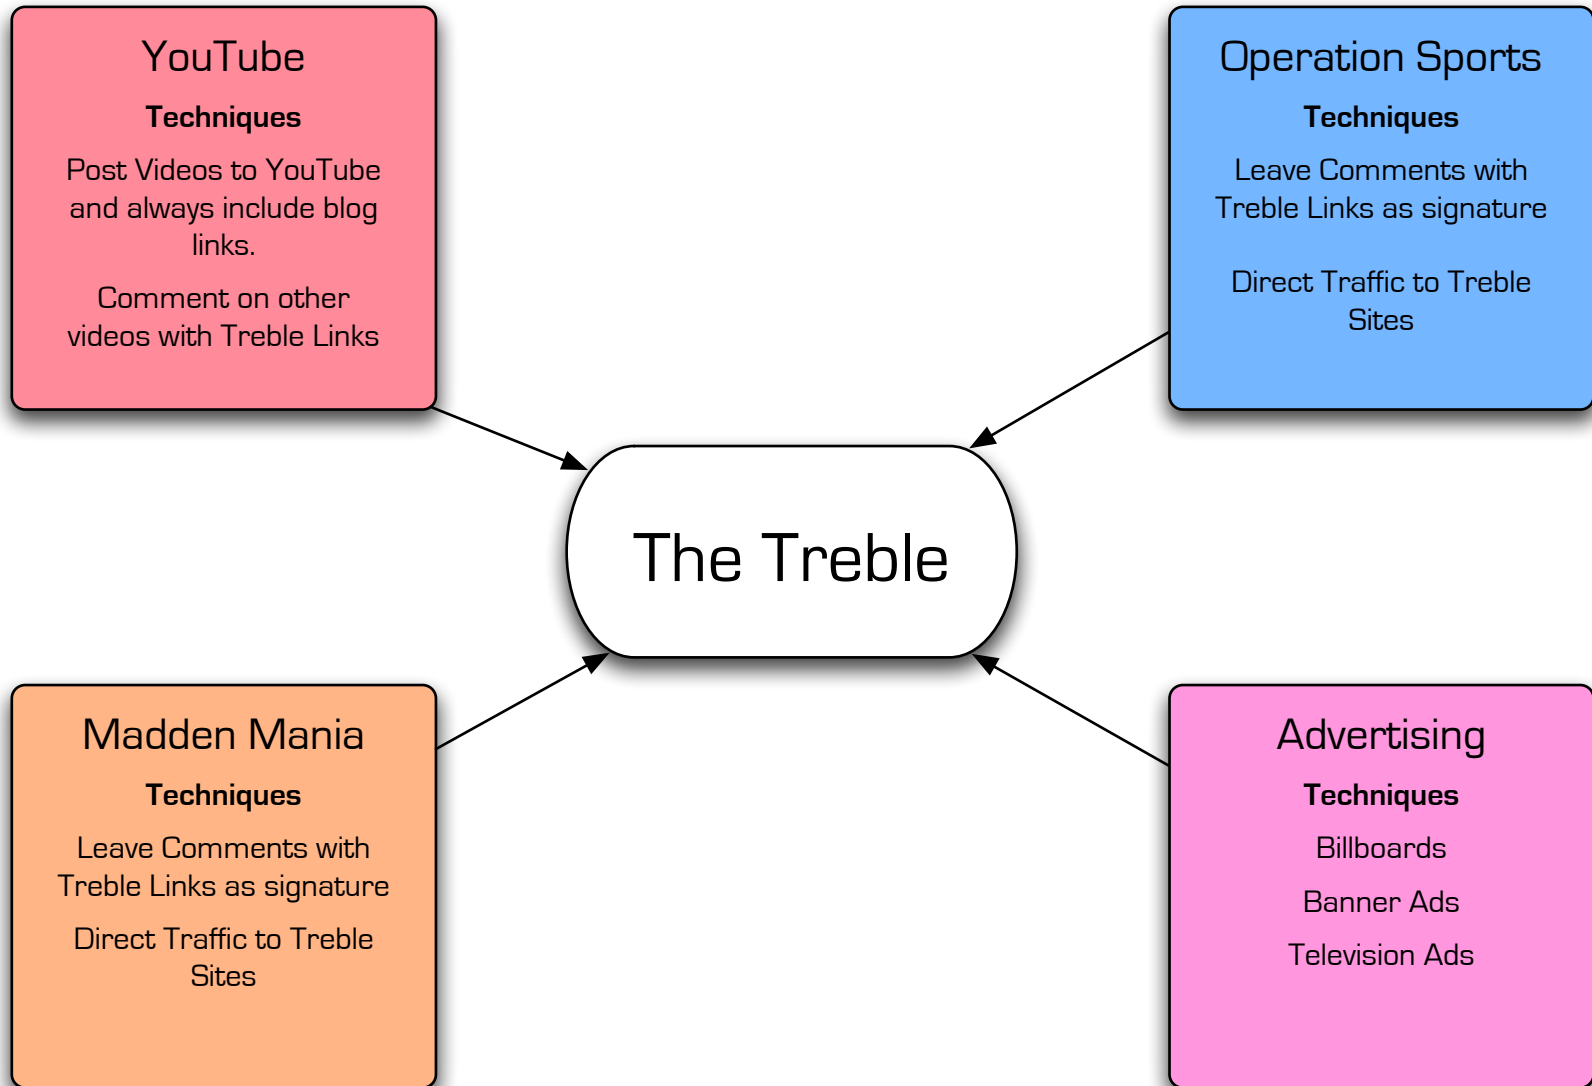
YouTube

Techniques

Post Videos to YouTube and always include blog links.

Comment on other videos with Treble Links

Operation Sports

Techniques

Leave Comments with Treble Links as signature

Direct Traffic to Treble Sites

The Treble

Madden Mania

Techniques

Leave Comments with Treble Links as signature

Direct Traffic to Treble Sites

Advertising

Techniques

Billboards

Banner Ads

Television Ads